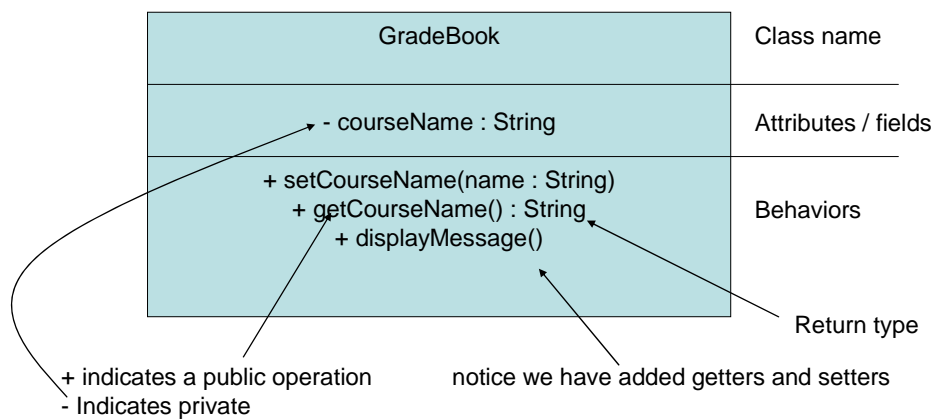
GradeBook

Class name

- courseName : String

Attributes / fields

+ setCourseName(name : String)
+ getCourseName() : String
+ displayMessage()

Behaviors

Return type

+ indicates a public operation
- Indicates private

notice we have added getters and setters